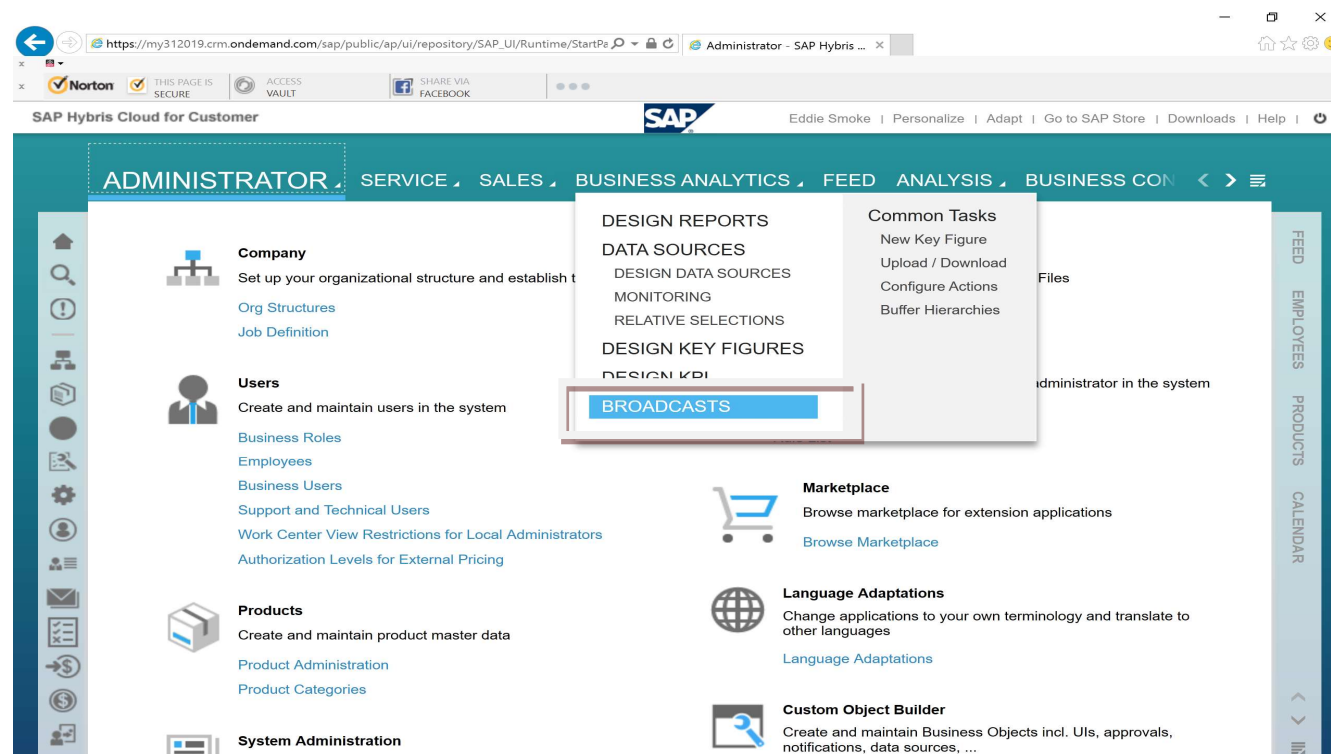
https://my312019.crm.ondemand.com/sap/public/ap/ui/repository/SAP_UI/Runtime/StartPa

Administrator - SAP Hybris ...

Norton

THIS PAGE IS SECURE

ACCESS VAULT

SHARE VIA FACEBOOK

SAP Hybris Cloud for Customer

SAP

Eddie Smoke | Personalize | Adapt | Go to SAP Store | Downloads | Help |

ADMINISTRATOR SERVICE SALES BUSINESS ANALYTICS FEED ANALYSIS BUSINESS CON

Company
Set up your organizational structure and establish t
Org Structures
Job Definition

DESIGN REPORTS
DATA SOURCES
DESIGN DATA SOURCES
MONITORING
RELATIVE SELECTIONS
DESIGN KEY FIGURES
DESIGN KPI
BROADCASTS

Common Tasks
New Key Figure
Upload / Download
Configure Actions
Buffer Hierarchies

Files

dministrator in the system

Users
Create and maintain users in the system
Business Roles
Employees
Business Users
Support and Technical Users
Work Center View Restrictions for Local Administrators
Authorization Levels for External Pricing

Marketplace
Browse marketplace for extension applications
Browse Marketplace

Products
Create and maintain product master data
Product Administration
Product Categories

Language Adaptations
Change applications to your own terminology and translate to other languages
Language Adaptations

Custom Object Builder
Create and maintain Business Objects incl. UIs, approvals, notifications, data sources, ...

System Administration

FEED
EMPLOYEES
PRODUCTS
CALENDAR